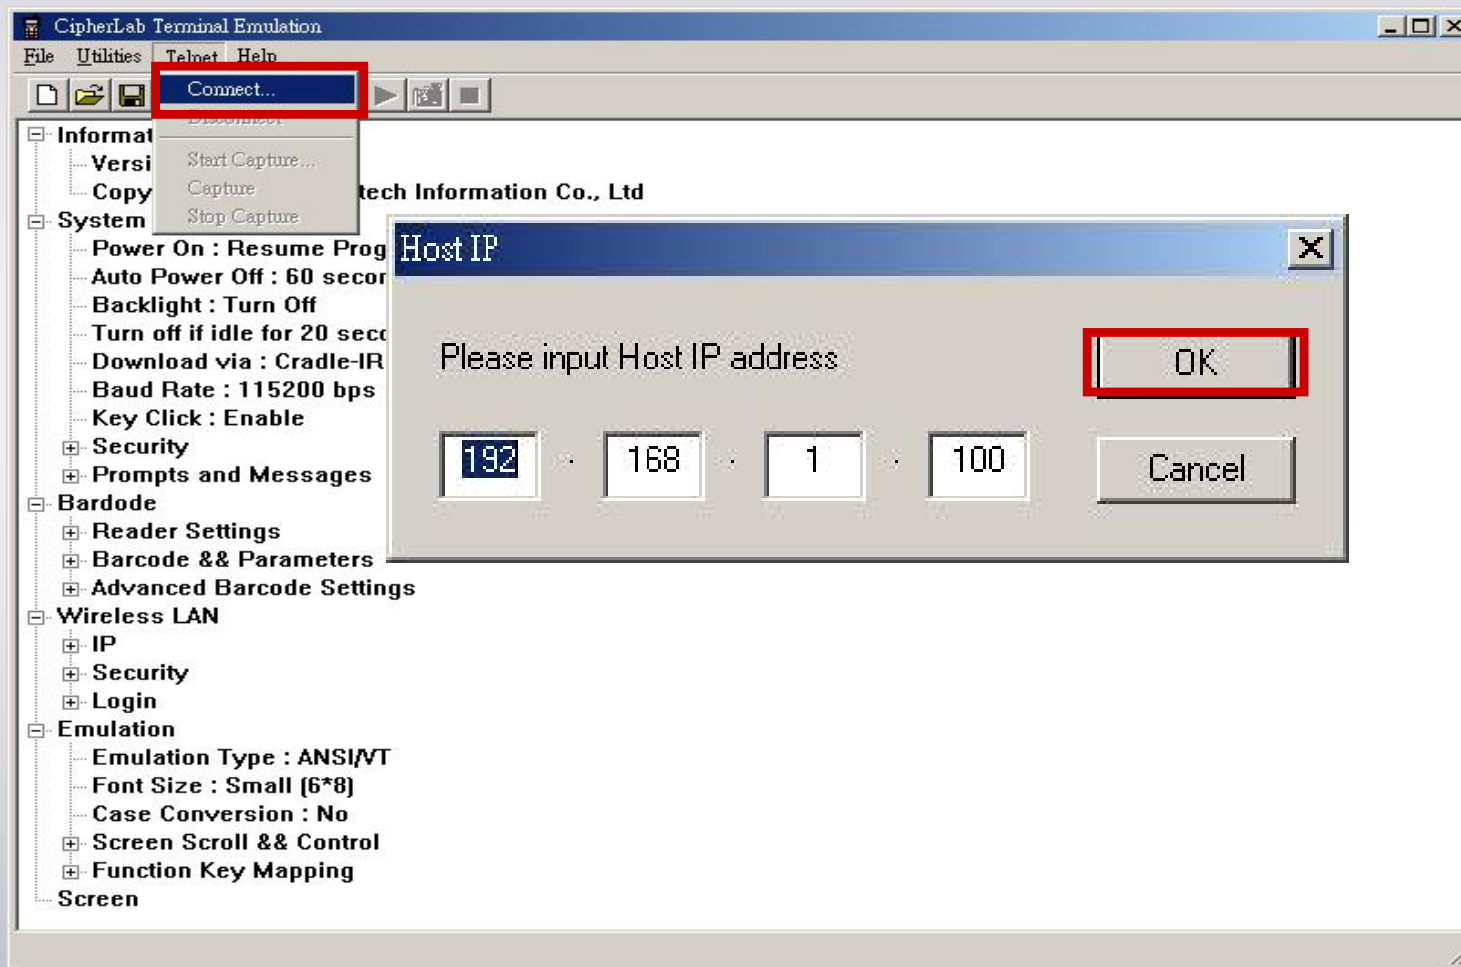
CipherLab Terminal Emulation

File Utilities Telnet Help

Connect...
Disconnect
Start Capture...
Capture
Stop Capture

Informat
Versi
Copy tech Information Co., Ltd
System
Power On : Resume Prog
Auto Power Off : 60 secor
Backlight : Turn Off
Turn off if idle for 20 secc
Download via : Cradle-IR
Baud Rate : 115200 bps
Key Click : Enable
Security
Prompts and Messages
Bardode
Reader Settings
Barcode && Parameters
Advanced Barcode Settings
Wireless LAN
IP
Security
Login
Emulation
Emulation Type : ANSI/VT
Font Size : Small (6*8)
Case Conversion : No
Screen Scroll && Control
Function Key Mapping
Screen

Host IP

Please input Host IP address

OK

192 . 168 . 1 . 100

Cancel